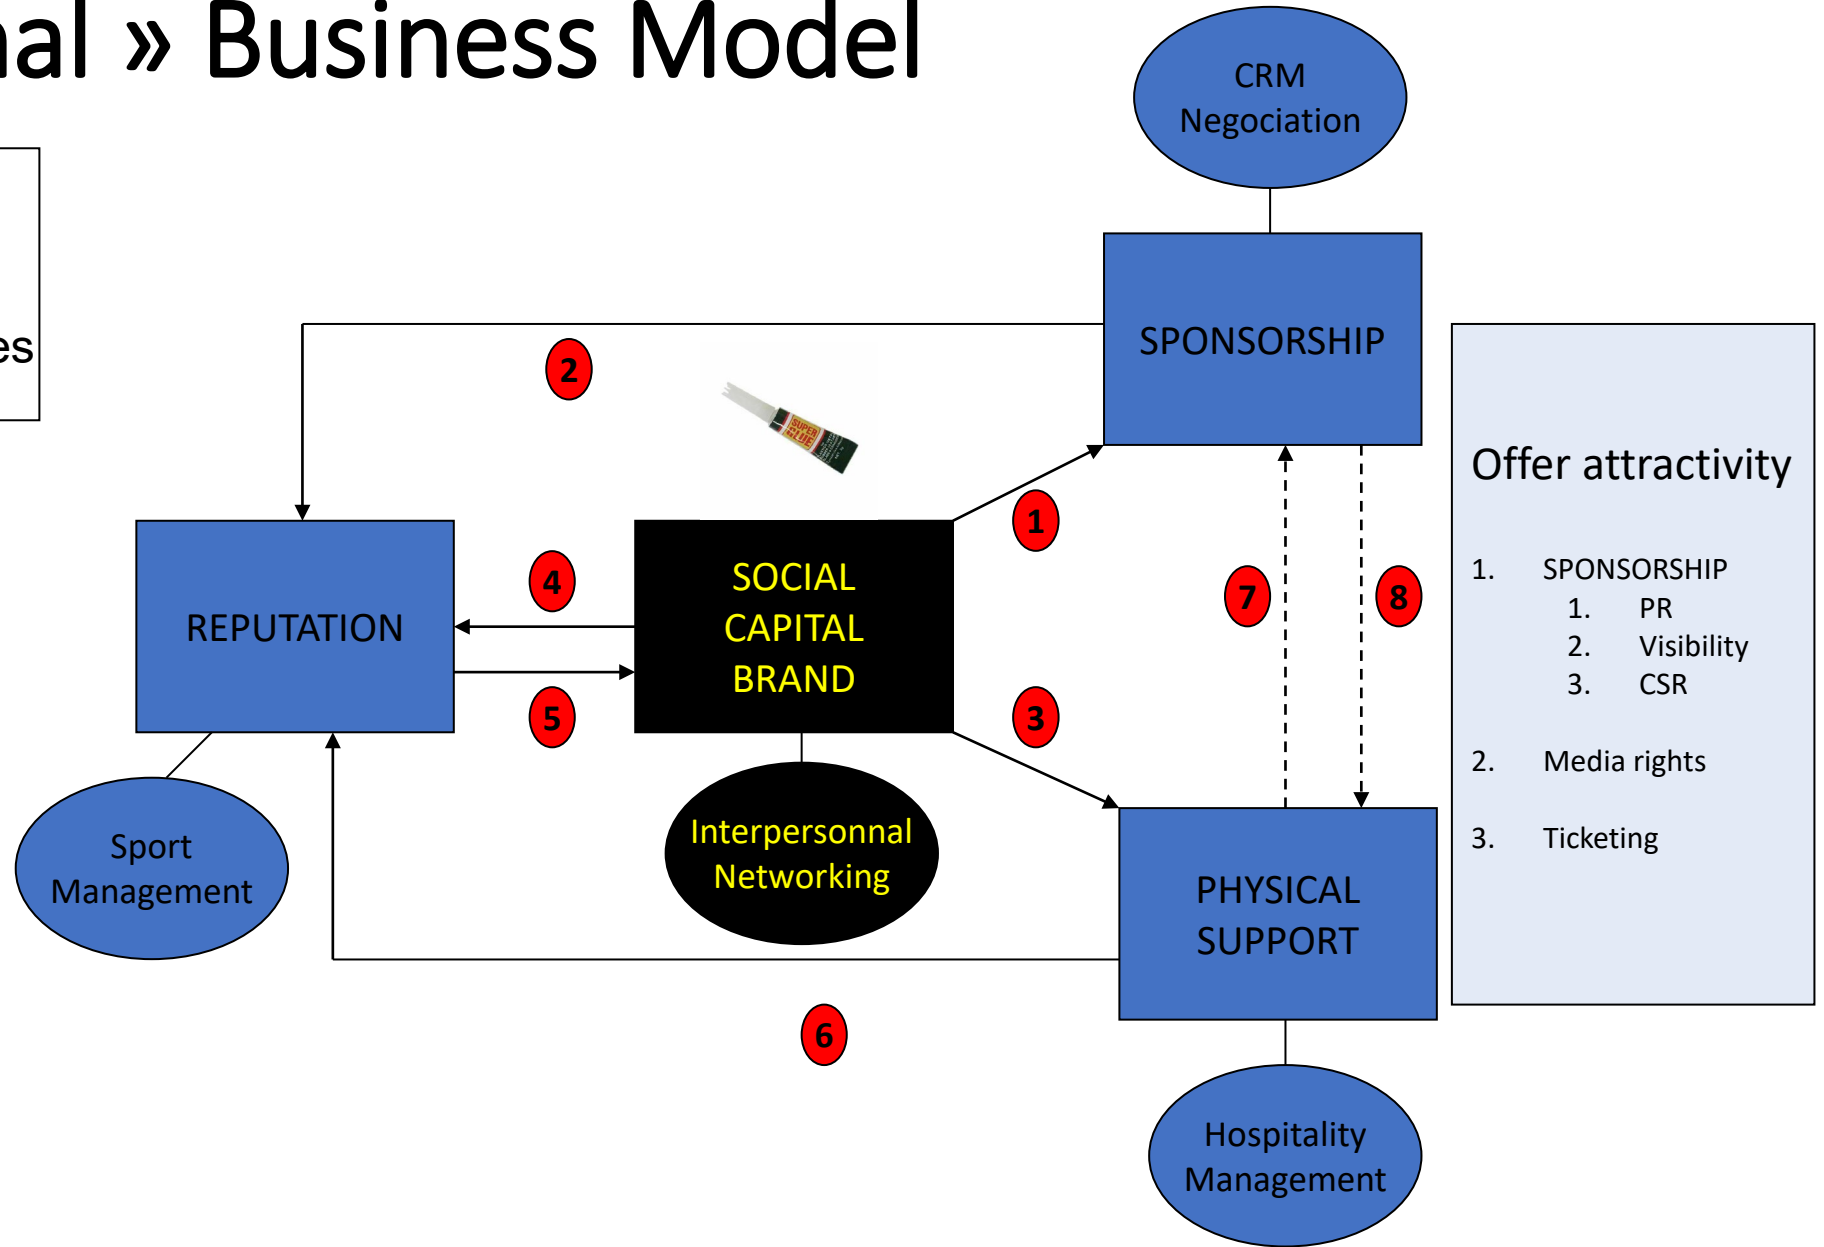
nal » Business Model

es

CRM
Negociation

SPONSORSHIP

2

SUPER GLUE

1

REPUTATION

4

SOCIAL
CAPITAL
BRAND

7

8

5

3

Sport
Management

Interpersonnal
Networking

PHYSICAL
SUPPORT

6

Hospitality
Management

Offer attractivity

1. SPONSORSHIP
 1. PR
 2. Visibility
 3. CSR

2. Media rights

3. Ticketing